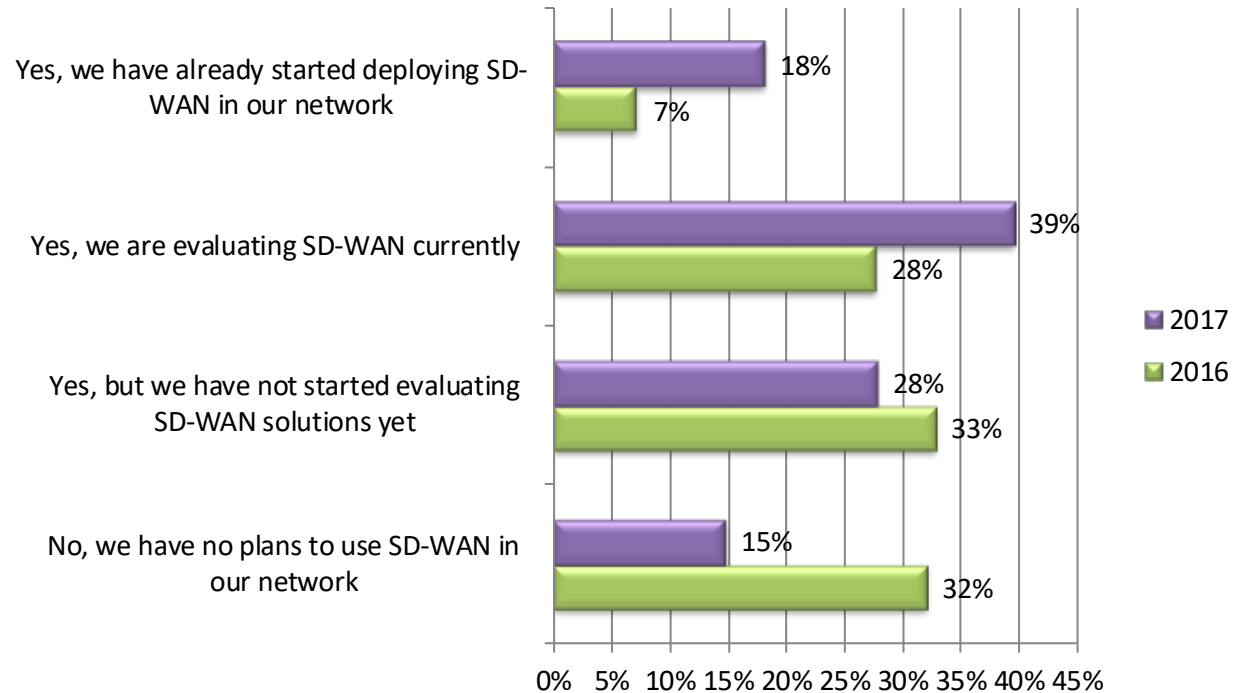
Yes, we have already started deploying SD-WAN in our network

18%

7%

Yes, we are evaluating SD-WAN currently

39%

28%

Yes, but we have not started evaluating SD-WAN solutions yet

28%

33%

No, we have no plans to use SD-WAN in our network

15%

32%

2017

2016

0% 5% 10% 15% 20% 25% 30% 35% 40% 45%